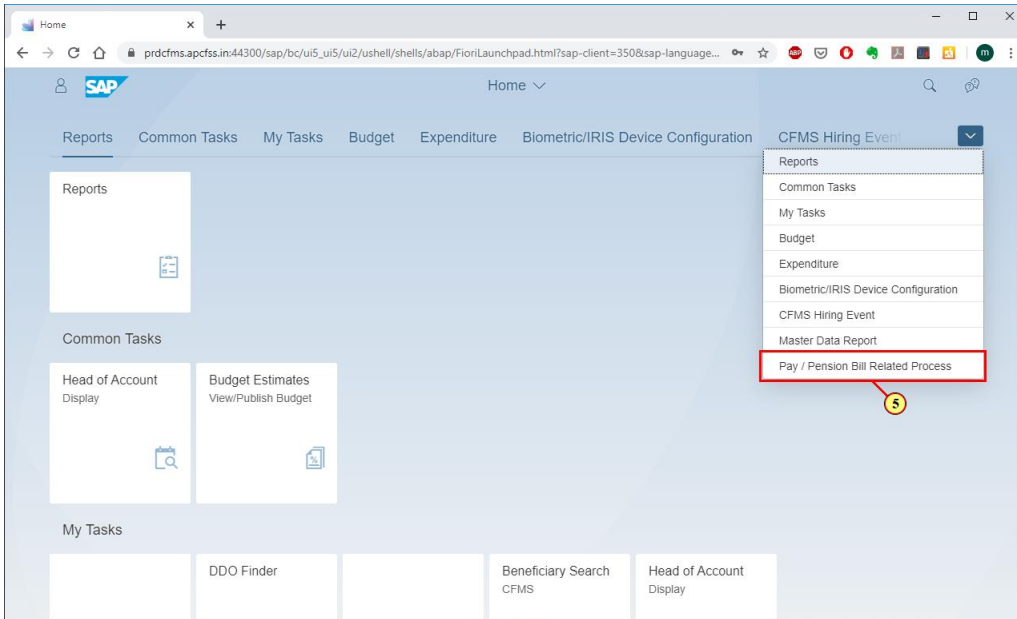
Home ×
+
prdcfms.apcfss.in:44300/sap/bc/ui5_ui5/ui2/ushell/shells/abap/FioriLaunchpad.html?sap-client=350&sap-language...
m
SAP
Home
Reports Common Tasks My Tasks Budget Expenditure Biometric/IRIS Device Configuration CFMS Hiring Event
Reports
Common Tasks
My Tasks
Budget
Expenditure
Biometric/IRIS Device Configuration
CFMS Hiring Event
Master Data Report
Pay / Pension Bill Related Process
5
Reports
Common Tasks
Head of Account
Display
Budget Estimates
View/Publish Budget
My Tasks
DDO Finder
Beneficiary Search
CFMS
Head of Account
Display